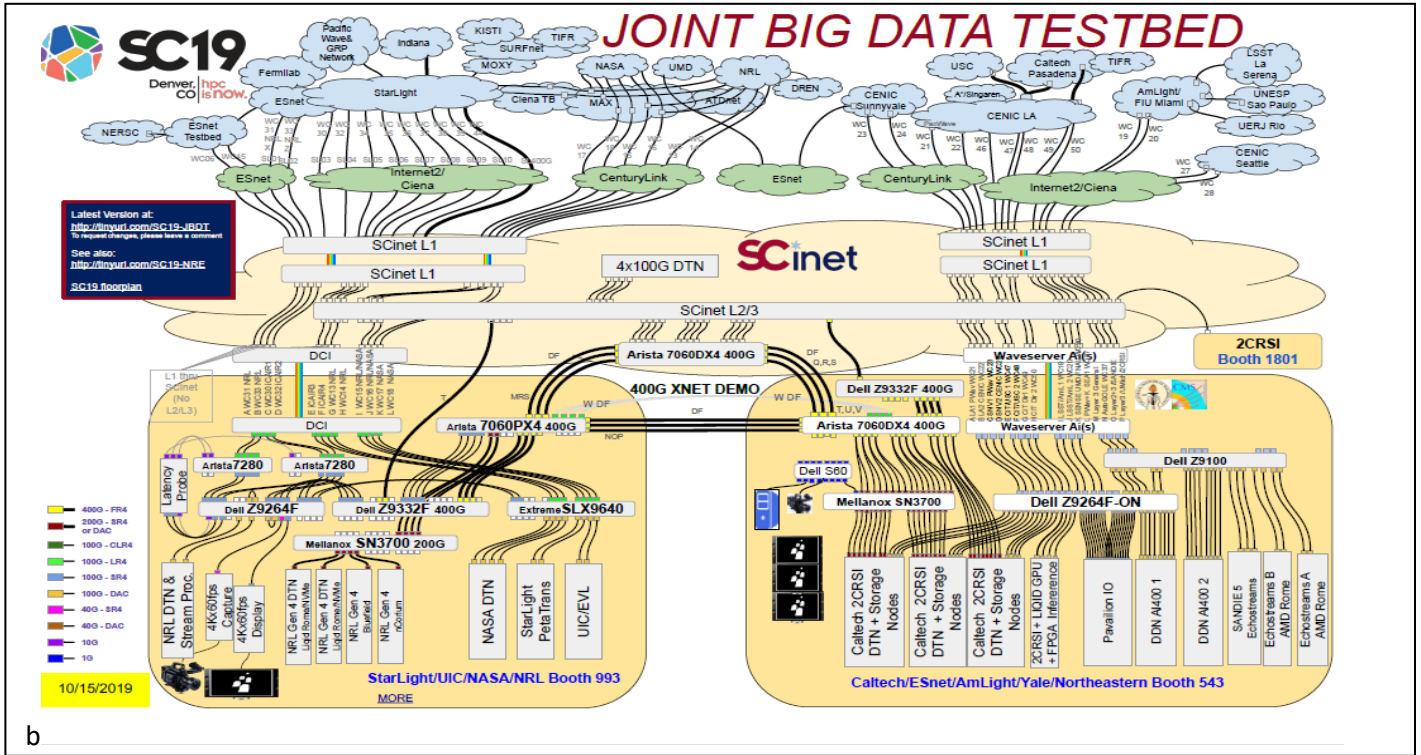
SC19 Denver, CO hpc is now.

JOINT BIG DATA TESTBED

Pacific Wave& GRP Network
Indiana
KISTI
TIFR
SURFnet
MOXY
Fermilab
ESnet
StarLight
NASA
UMD
NRL
DREN
Ciena TB
MAX
ATDnet
NERSC
ESnet Testbed
USC
Caltech Pasadena
TIFR
A*Singaren
CENIC Sunnyvale
CENIC LA
LSST La Serena
AmLight/ FIU Miami
UNESP Sao Paulo
UERJ Rio
CENIC Seattle

ESnet
Internet2/ Ciena
CenturyLink
ESnet
CenturyLink
Internet2/Ciena

Latest Version at:
http://tinyurl.com/SC19-JBDT
To request changes, please leave a comment
See also:
http://tinyurl.com/SC19-NRE
SC19 floorplan

SCinet L1
SCinet L1
4x100G DTN
SCinet
SCinet L1
SCinet L1
SCinet L2/3
2CRSI
Booth 1801

DCI
L1 thru SCinet (No L2/L3)
Arista 7060DX4 400G
400G XNET DEMO
Waveserver Ai(s)
Dell Z9332F 400G
DCI
Arista 7060PX4 400G
Arista 7060DX4 400G
Waveserver Ai(s)
Arista7280
Arista7280
Latency Probe
Dell S60
Dell Z9100
Dell Z9264F
Dell Z9332F 400G
ExtremeSLX9640
Mellanox SN3700
Dell Z9264F-ON
Mellanox SN3700 200G

400G - FR4
200G - SR4 or DAC
100G - CLR4
100G - LR4
100G - SR4
100G - DAC
40G - SR4
40G - DAC
10G
1G

NRL DTN & Stream Proc.
4Kx60fps Capture
4Kx60fps Display
NRL Gen 4 DTN
NRL Gen 4 DTN
NRL Gen 4
NRL Gen 4
NASA DTN
StarLight PetaTrans
UIC/EVL
Caltech 2CRSI DTN + Storage Nodes
Caltech 2CRSI DTN + Storage Nodes
Caltech 2CRSI DTN + Storage Nodes
2CRSI + LIQID GPU + FPGA Inference
Pavalion IO
DDN AI400 1
DDN AI400 2
SANDIE 5 Echostreams
Echostreams B AMD Rome
Echostreams A AMD Rome

10/15/2019
StarLight/UIC/NASA/NRL Booth 993
MORE
Caltech/ESnet/AmLight/Yale/Northeastern Booth 543
b